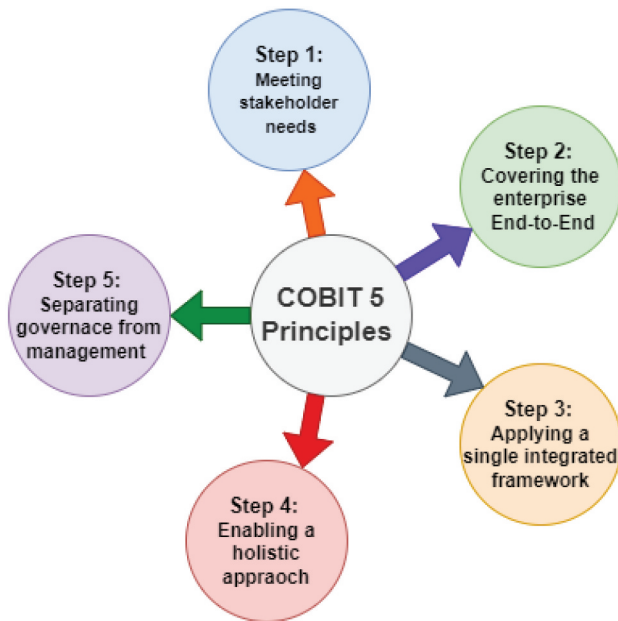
COBIT 5 Principles

Step 1: Meeting stakeholder needs

Step 2: Covering the enterprise End-to-End

Step 3: Applying a single integrated framework

Step 4: Enabling a holistic appraoch

Step 5: Separating governace from management